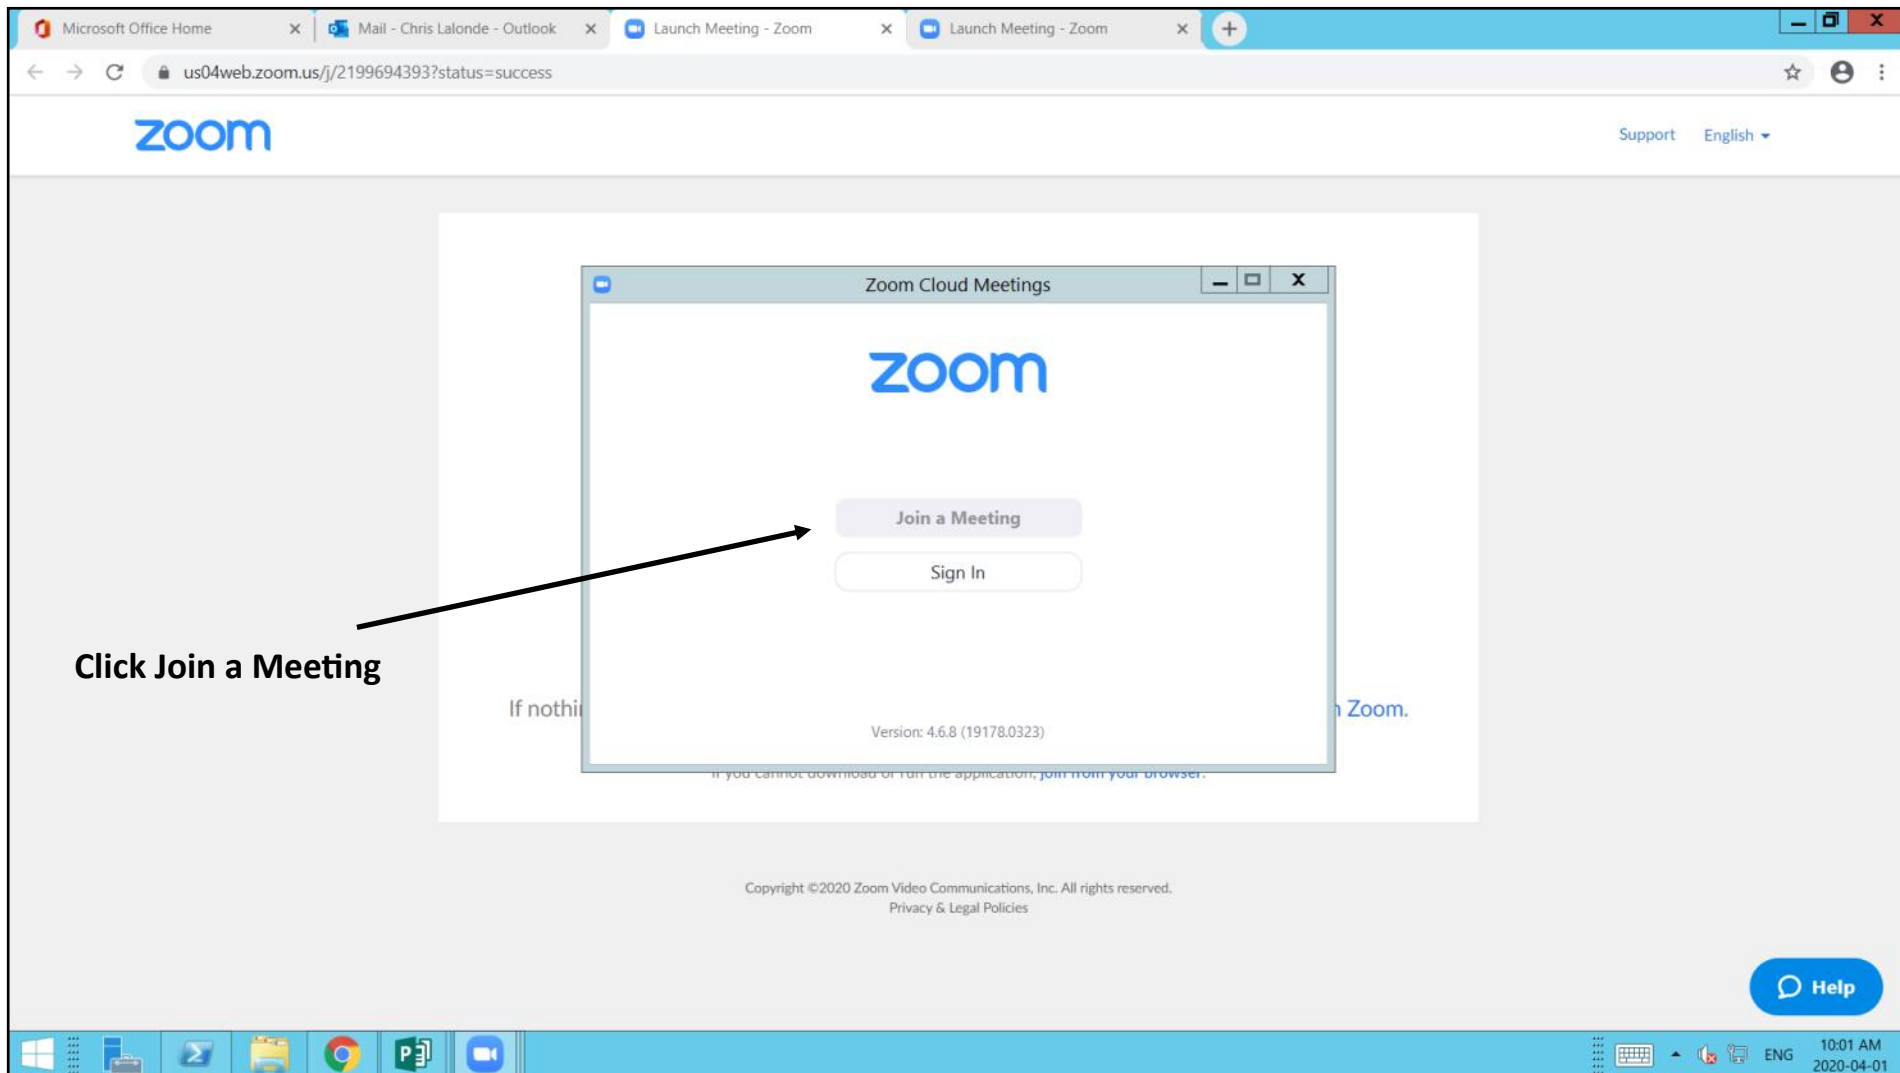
Microsoft Office Home
Mail - Chris Lalonde - Outlook
Launch Meeting - Zoom
Launch Meeting - Zoom

us04web.zoom.us/j/2199694393?status=success

zoom

Support English

Zoom Cloud Meetings

zoom

Join a Meeting

Sign In

Version: 4.6.8 (19178.0323)

Click Join a Meeting

If nothi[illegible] Zoom.

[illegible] join from your browser.

Copyright ©2020 Zoom Video Communications, Inc. All rights reserved.
Privacy & Legal Policies

Help

ENG
10:01 AM
2020-04-01